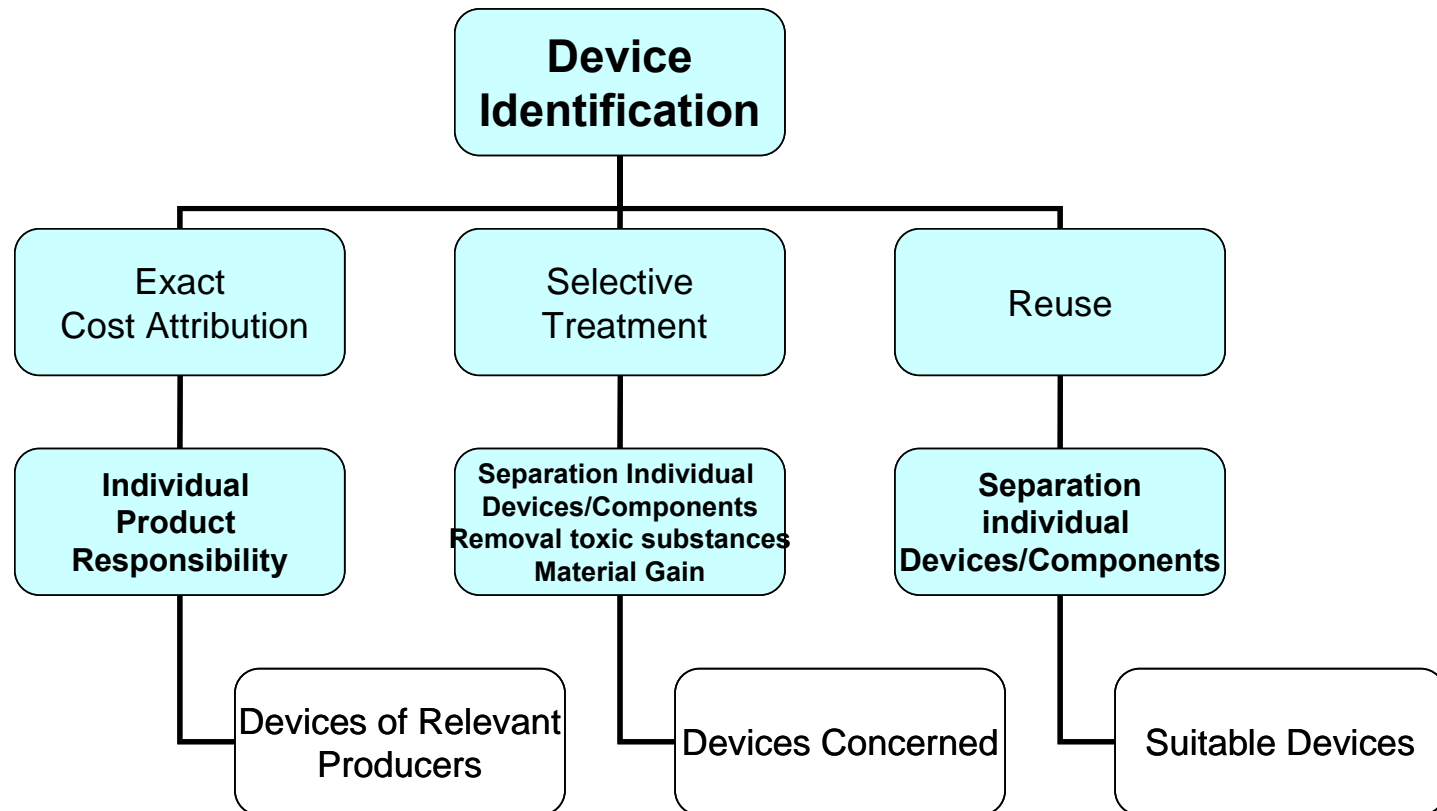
Device Identification

Exact Cost Attribution

Individual Product Responsibility

Devices of Relevant Producers

Selective Treatment

Separation Individual Devices/Components
Removal toxic substances
Material Gain

Devices Concerned

Reuse

Separation individual Devices/Components

Suitable Devices